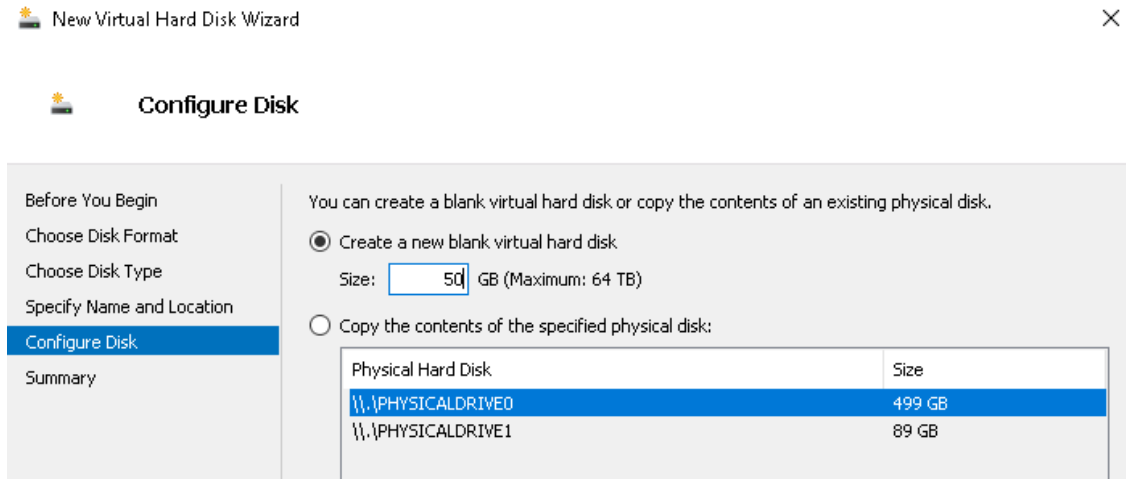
New Virtual Hard Disk Wizard

×

Configure Disk

Before You Begin
Choose Disk Format
Choose Disk Type
Specify Name and Location
Configure Disk
Summary

You can create a blank virtual hard disk or copy the contents of an existing physical disk.

Create a new blank virtual hard disk

Size: 50 GB (Maximum: 64 TB)

Copy the contents of the specified physical disk:

| Physical Hard Disk | Size |
|---|---|
| \\.\PHYSICALDRIVE0 | 499 GB |
| \\.\PHYSICALDRIVE1 | 89 GB |